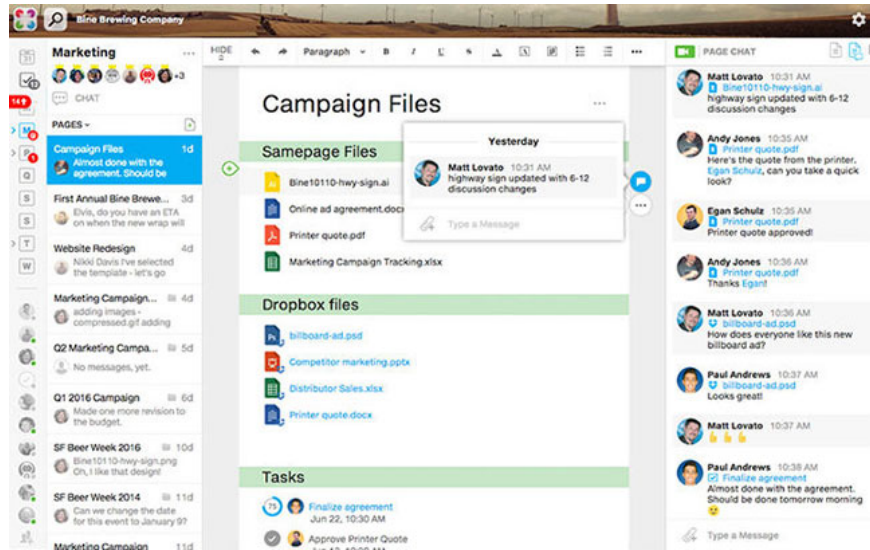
Bine Brewing Company

Marketing ...
+3
CHAT
PAGES
Campaign Files 1d
Almost done with the agreement. Should be
First Annual Bine Brewe... 3d
Elvis, do you have an ETA on when the new wrap will
Website Redesign 4d
Nikki Davis I've selected the template - let's go
Marketing Campaign... 4d
adding images - compressed.gif adding
Q2 Marketing Campa... 5d
No messages, yet.
Q1 2016 Campaign 6d
Made one more revision to the budget.
SF Beer Week 2016 10d
Bine10110-hwy-sign.png Oh, I like that design!
SF Beer Week 2014 11d
Can we change the date for this event to January 9?
Marketing Campaign 11d

HIDE
Paragraph B I

Campaign Files ...

Samepage Files
Bine10110-hwy-sign.ai
Online ad agreement.docx
Printer quote.pdf
Marketing Campaign Tracking.xlsx

Yesterday
Matt Lovato 10:31 AM
highway sign updated with 6-12 discussion changes
Type a Message

Dropbox files
billboard-ad.psd
Competitor marketing.pptx
Distributor Sales.xlsx
Printer quote.docx

Tasks
75 Finalize agreement
Jun 22, 10:30 AM
Approve Printer Quote

PAGE CHAT
Matt Lovato 10:31 AM
Bine10110-hwy-sign.ai
highway sign updated with 6-12 discussion changes
Andy Jones 10:35 AM
Printer quote.pdf
Here's the quote from the printer. Egan Schulz, can you take a quick look?
Egan Schulz 10:35 AM
Printer quote.pdf
Printer quote approved!
Andy Jones 10:35 AM
Printer quote.pdf
Thanks Egan!
Matt Lovato 10:36 AM
billboard-ad.psd
How does everyone like this new billboard ad?
Paul Andrews 10:36 AM
billboard-ad.psd
Looks great!
Matt Lovato 10:37 AM
Paul Andrews 10:38 AM
Finalize agreement
Almost done with the agreement. Should be done tomorrow morning
Type a Message